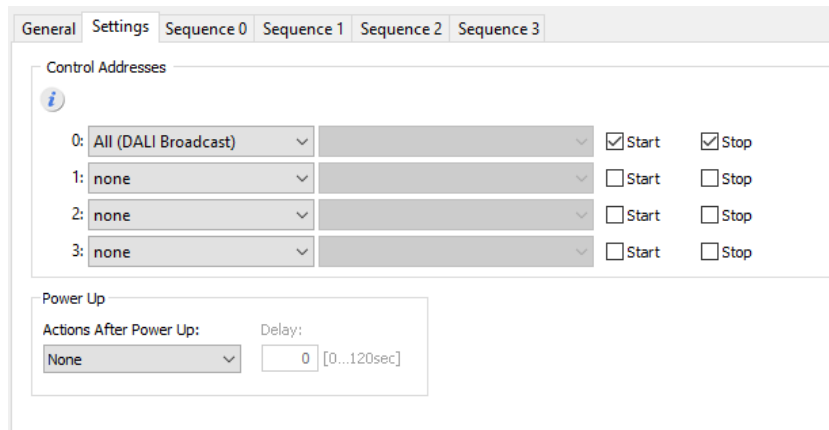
General | Settings | Sequence 0 | Sequence 1 | Sequence 2 | Sequence 3

Control Addresses

i

0: All (DALI Broadcast) Start Stop
1: none Start Stop
2: none Start Stop
3: none Start Stop

Power Up

Actions After Power Up: Delay:
None 0 [0...120sec]